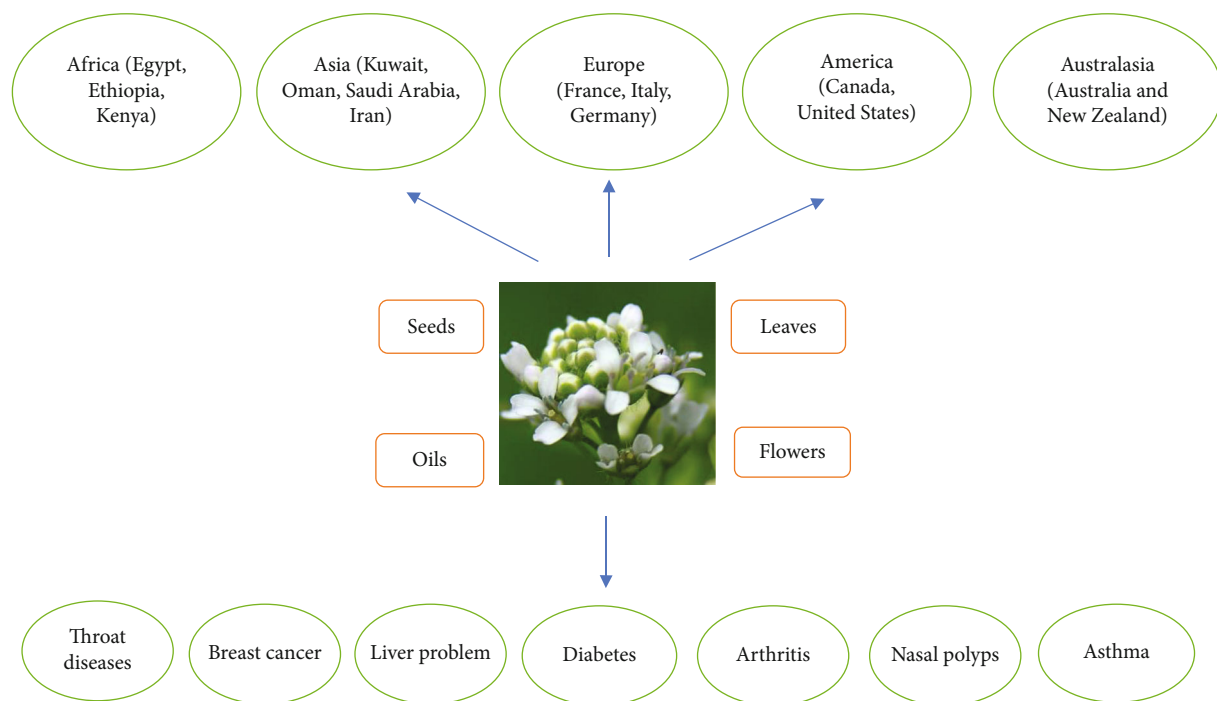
Africa (Egypt, Ethiopia, Kenya)

Asia (Kuwait, Oman, Saudi Arabia, Iran)

Europe (France, Italy, Germany)

America (Canada, United States)

Australasia (Australia and New Zealand)

Seeds

Leaves

Oils

Flowers

Throat diseases

Breast cancer

Liver problem

Diabetes

Arthritis

Nasal polyps

Asthma